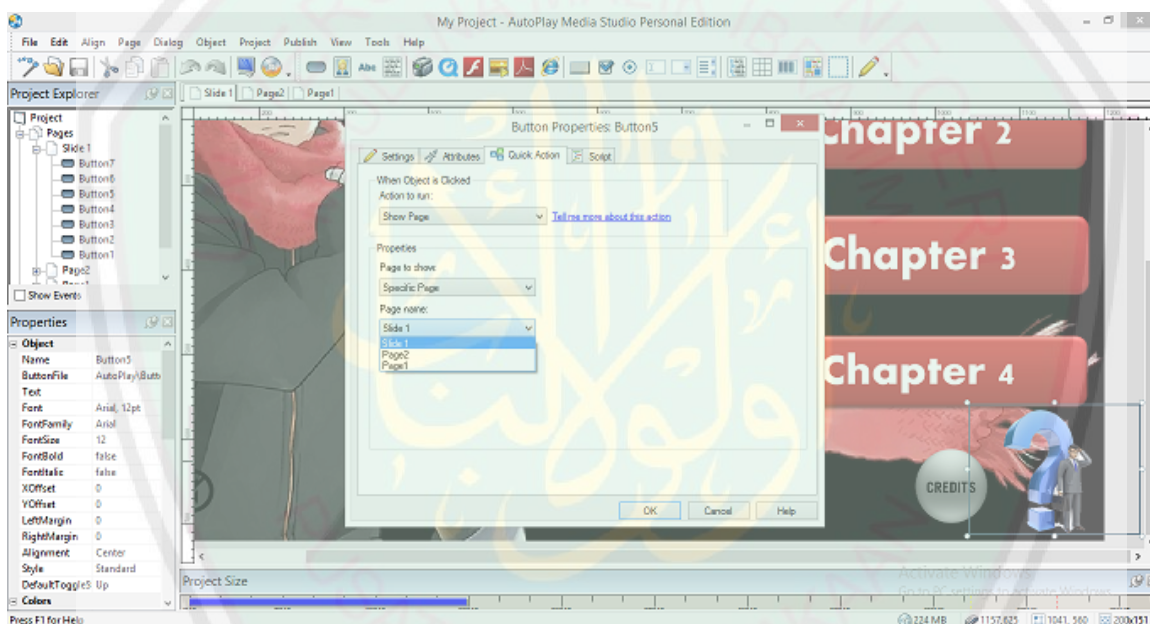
My Project - AutoPlay Media Studio Personal Edition

File Edit Align Page Dialog Object Project Publish View Tools Help

Project Explorer

Slide 1 Page2 Page1

Project
Pages
Slide 1
Button7
Button6
Button5
Button4
Button3
Button2
Button1
Page2

Show Events

Properties

Object
| | |
|---|---|
| Name | Button5 |
| ButtonFile | AutoPlay\Butt |
| Text | |
| Font | Arial, 12pt |
| FontFamily | Arial |
| FontSize | 12 |
| FontBold | false |
| FontItalic | false |
| XOffset | 0 |
| YOffset | 0 |
| LeftMargin | 0 |
| RightMargin | 0 |
| Alignment | Center |
| Style | Standard |
| DefaultToggleS | Up |

Colors

Button Properties: Button5

Settings Attributes Quick Action Script

When Object is Clicked
Action to run:
Show Page
Tell me more about this action

Properties
Page to show:
Specific Page
Page name:
Slide 1
Slide 1
Page2
Page1

OK Cancel Help

Chapter 2

Chapter 3

Chapter 4

CREDITS

Project Size

Activate Windows
Go to PC settings to activate Windows.

Press F1 for Help

224 MB 1157,625 1041, 560 200x151